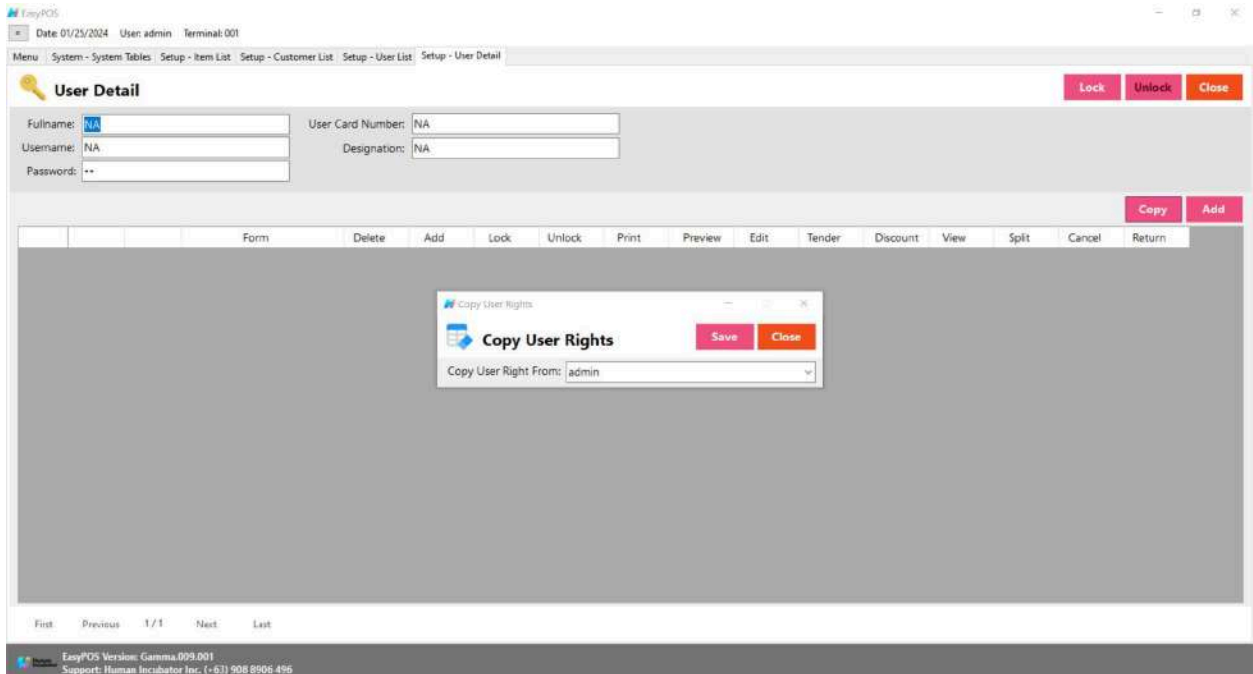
EasyPOS

Date: 01/25/2024 User: admin Terminal: 001

Menu | System - System Tables | Setup - Item List | Setup - Customer List | Setup - User List | Setup - User Detail

User Detail

Lock Unlock Close

Fullname: NA
Username: NA
Password: ••
User Card Number: NA
Designation: NA

Copy Add

| | | | Form | Delete | Add | Lock | Unlock | Print | Preview | Edit | Tender | Discount | View | Split | Cancel | Return |
|---|---|---|---|---|---|---|---|---|---|---|---|---|---|---|---|---|

Copy User Rights

Copy User Rights

Save Close

Copy User Right From: admin

First Previous 1/1 Next Last

EasyPOS Version: Gamma.009.001
Support: Human Incubator Inc. (+63) 908 8906 496